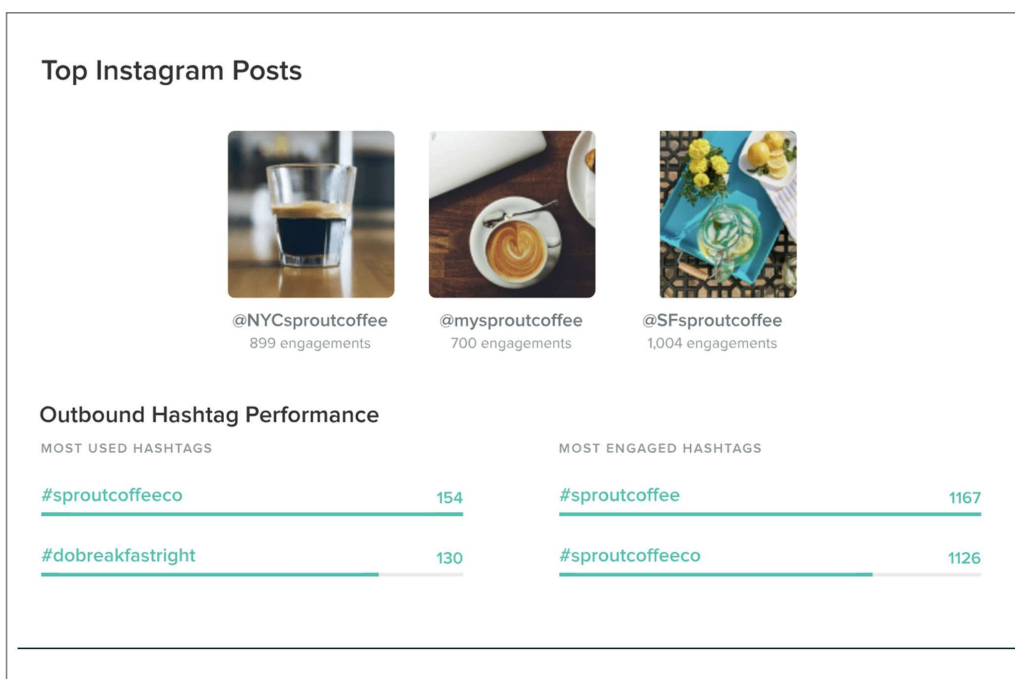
Top Instagram Posts

@NYCsproutcoffee
899 engagements

@mysproutcoffee
700 engagements

@SFsproutcoffee
1,004 engagements

Outbound Hashtag Performance

MOST USED HASHTAGS

#sproutcoffeeco 154

#dobreakfastright 130

MOST ENGAGED HASHTAGS

#sproutcoffee 1167

#sproutcoffeeco 1126